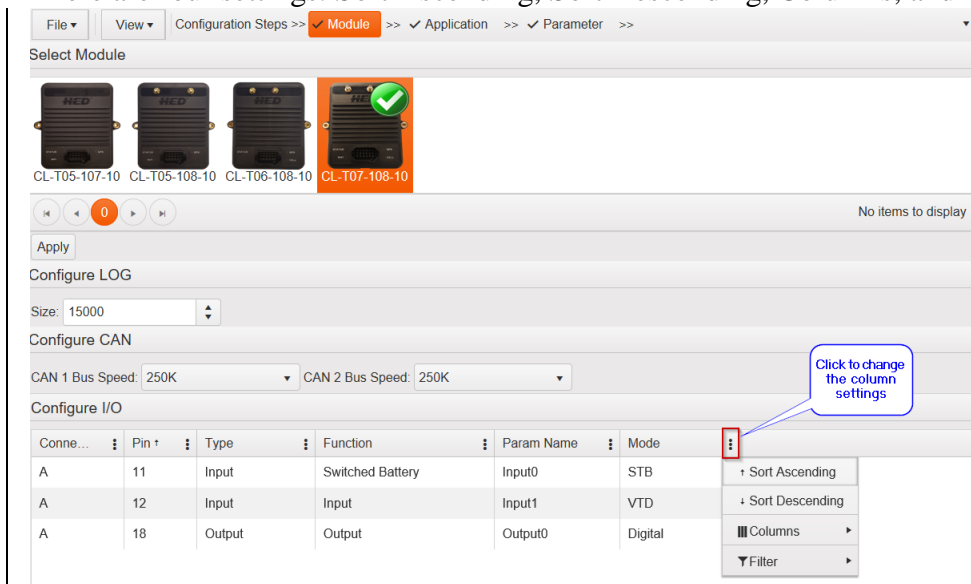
File ▾ View ▾ Configuration Steps >> ✓ Module >> ✓ Application >> ✓ Parameter >>

Select Module

HED HED HED

CL-T05-107-10 CL-T05-108-10 CL-T06-108-10 CL-T07-108-10

0

No items to display

Apply

Configure LOG

Size: 15000

Configure CAN

CAN 1 Bus Speed: 250K CAN 2 Bus Speed: 250K

Configure I/O

Click to change the column settings

| Conne... | Pin ↑ | Type | Function | Param Name | Mode |
|---|---|---|---|---|---|
| A | 11 | Input | Switched Battery | Input0 | STB |
| A | 12 | Input | Input | Input1 | VTD |
| A | 18 | Output | Output | Output0 | Digital |

↑ Sort Ascending
↓ Sort Descending
Columns ▸
Filter ▸